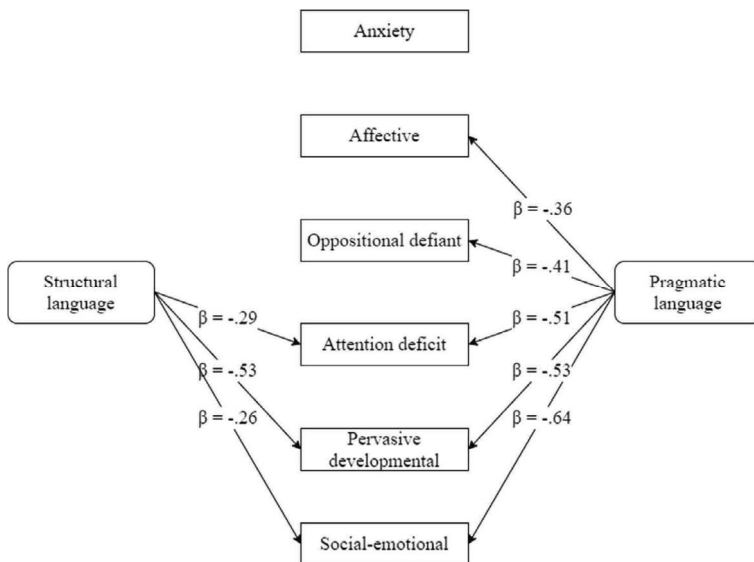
Anxiety

Affective

Oppositional defiant

Structural language

Pragmatic language

$\beta$ = -.36

$\beta$ = -.41

$\beta$ = -.29

Attention deficit

$\beta$ = -.51

$\beta$ = -.53

$\beta$ = -.53

$\beta$ = -.26

$\beta$ = -.64

Pervasive developmental

Social-emotional